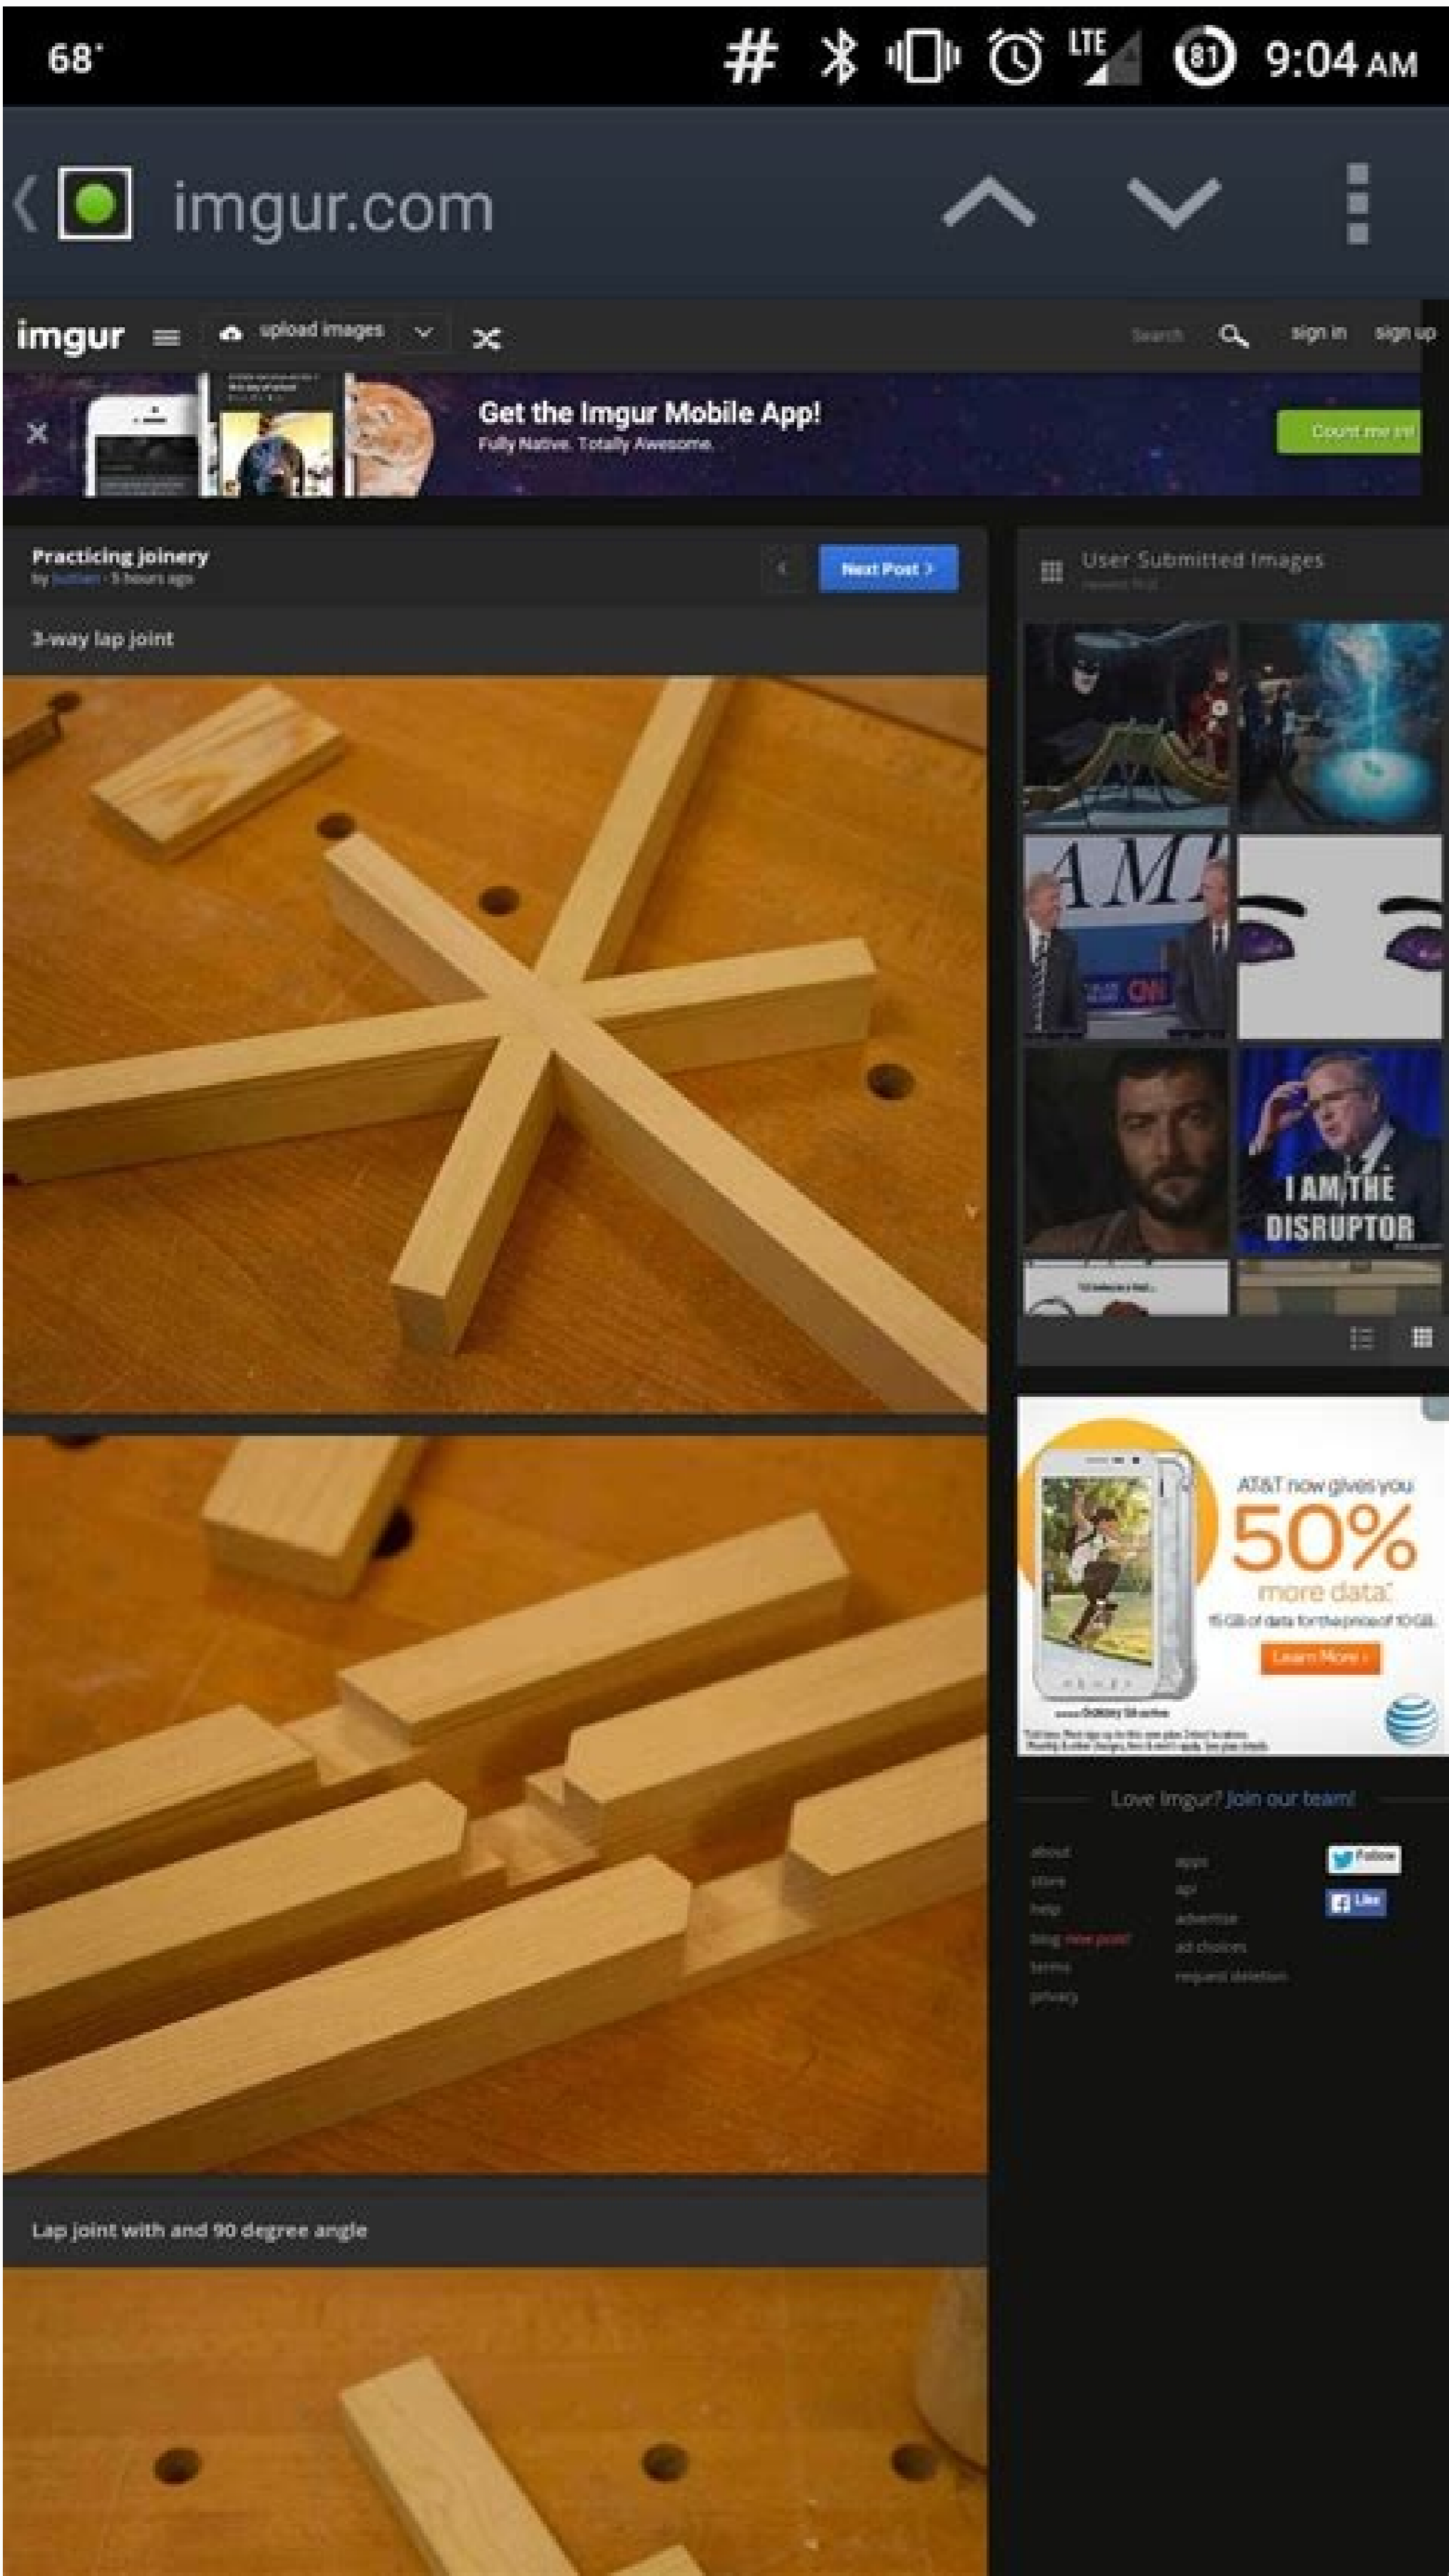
68°

LTE 81 9:04 AM

imgur.com

imgur upload images Search sign in sign up

Get the Imgur Mobile App!
Fully Native. Totally Awesome.

Count me in!

Practicing joinery
by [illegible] · 5 hours ago

Next Post >

3-way lap joint

User Submitted Images

I AM THE DISRUPTOR

AT&T now gives you 50% more data.
15 GB of data for the price of 10 GB.
Learn More >

Love Imgur? Join our team!

about
store
help
blog
terms
privacy

apps
api
advertise
ad choices
request deletion

Follow
Like

Lap joint with and 90 degree angle